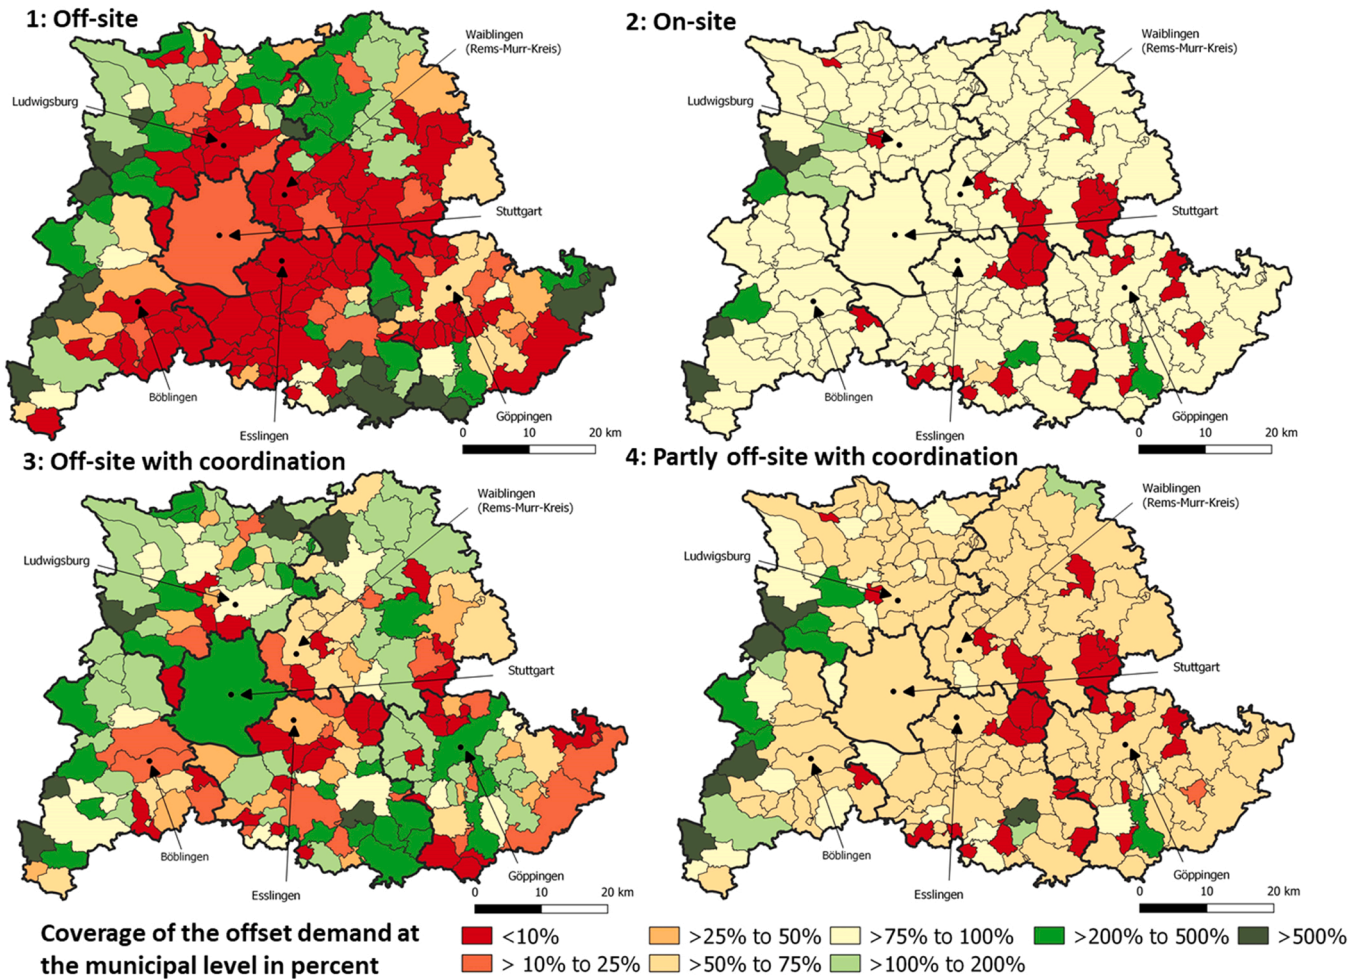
1: Off-site

Waiblingen (Rems-Murr-Kreis)

Ludwigsburg

Stuttgart

Böblingen

Esslingen

Göppingen

0 10 20 km

2: On-site

Waiblingen (Rems-Murr-Kreis)

Ludwigsburg

Stuttgart

Böblingen

Esslingen

Göppingen

0 10 20 km

3: Off-site with coordination

Waiblingen (Rems-Murr-Kreis)

Ludwigsburg

Stuttgart

Böblingen

Esslingen

Göppingen

0 10 20 km

4: Partly off-site with coordination

Waiblingen (Rems-Murr-Kreis)

Ludwigsburg

Stuttgart

Böblingen

Esslingen

Göppingen

0 10 20 km

Coverage of the offset demand at the municipal level in percent

<10%
> 10% to 25%
>25% to 50%
>50% to 75%
>75% to 100%
>100% to 200%
>200% to 500%
>500%